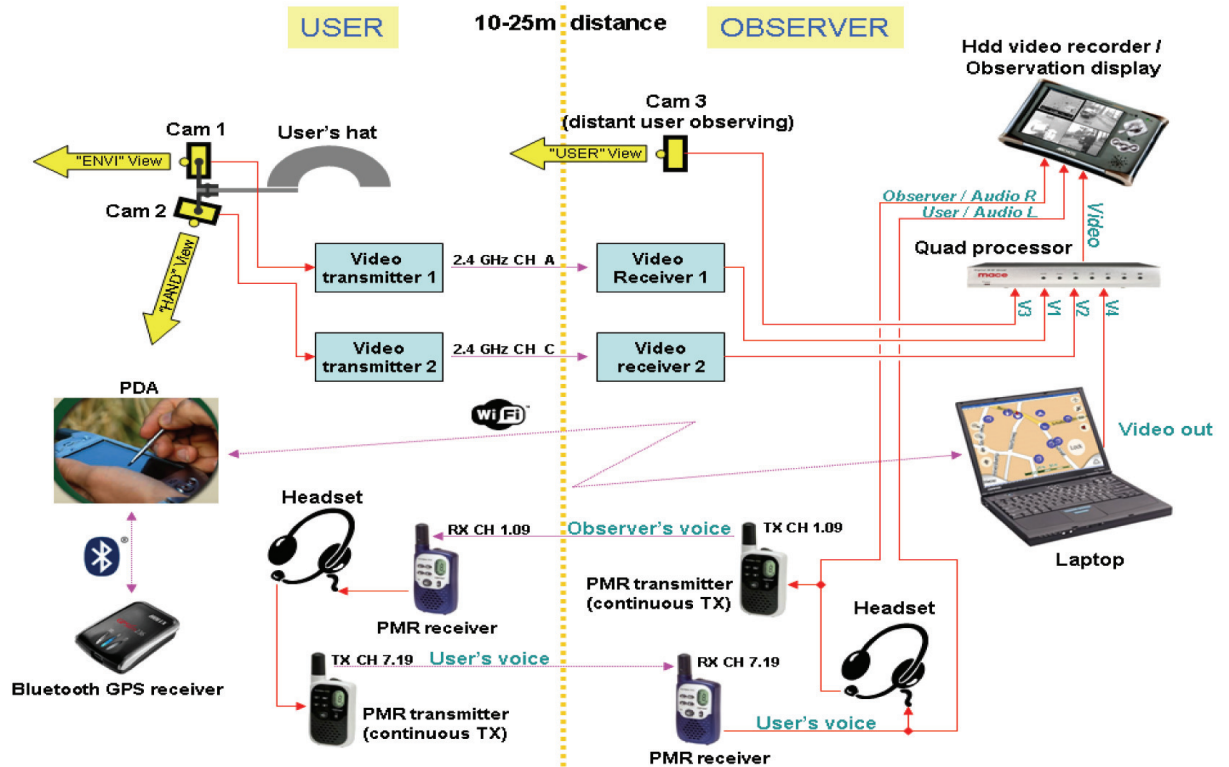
USER

10-25m distance

OBSERVER

Hdd video recorder / Observation display

Cam 3 (distant user observing)

"USER" View

Cam 1

User's hat

"ENVI" View

Cam 2

"HAND" View

Observer / Audio R

User / Audio L

Video

Quad processor

Video transmitter 1

2.4 GHz CH A

Video Receiver 1

V3 V1 V2 V4

Video transmitter 2

2.4 GHz CH C

Video receiver 2

PDA

WiFi

Video out

Headset

RX CH 1.09

Observer's voice

TX CH 1.09

PMR transmitter (continuous TX)

Laptop

PMR receiver

Headset

TX CH 7.19

User's voice

RX CH 7.19

Bluetooth GPS receiver

PMR transmitter (continuous TX)

User's voice

PMR receiver